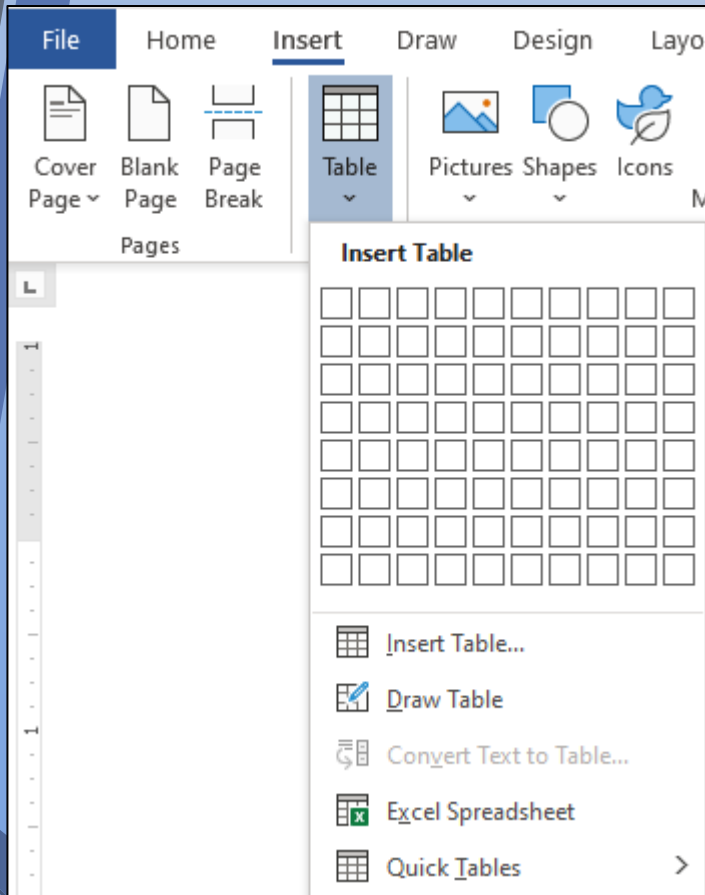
File Home Insert Draw Design Layo

Cover Page Blank Page Page Break
Pages

Table

Pictures Shapes Icons M

Insert Table

Insert Table...
Draw Table
Convert Text to Table...
Excel Spreadsheet
Quick Tables